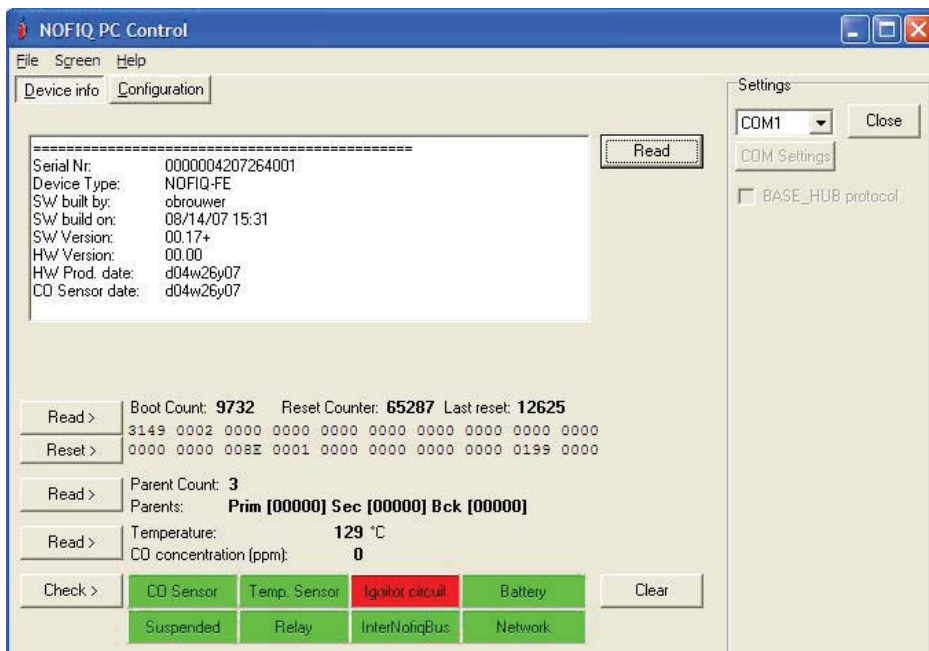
NOFIQ PC Control

File Screen Help

Device info Configuration

==========================================
Serial Nr: 0000004207264001
Device Type: NOFIQ-FE
SW built by: obrouwer
SW build on: 08/14/07 15:31
SW Version: 00.17+
HW Version: 00.00
HW Prod. date: d04w26y07
CO Sensor date: d04w26y07

Read

Settings
COM1
Close
COM Settings
BASE_HUB protocol

Read >
Reset >
Boot Count: 9732 Reset Counter: 65287 Last reset: 12625
3149 0002 0000 0000 0000 0000 0000 0000 0000 0000
0000 0000 008E 0001 0000 0000 0000 0000 0199 0000

Read >
Parent Count: 3
Parents: Prim [00000] Sec [00000] Bck [00000]

Read >
Temperature: 129 °C
CO concentration (ppm): 0

Check >
CO Sensor
Temp. Sensor
Ignitor circuit
Battery
Clear
Suspended
Relay
InterNofiqBus
Network